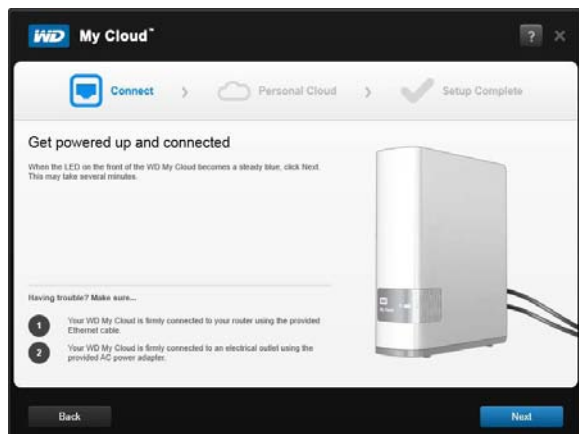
WD My Cloud™

?

Connect › Personal Cloud › Setup Complete

Get powered up and connected

When the LED on the front of the WD My Cloud becomes a steady blue, click Next. This may take several minutes.

Having trouble? Make sure...

1 Your WD My Cloud is firmly connected to your router using the provided Ethernet cable.

2 Your WD My Cloud is firmly connected to an electrical outlet using the provided AC power adapter.

Back

Next